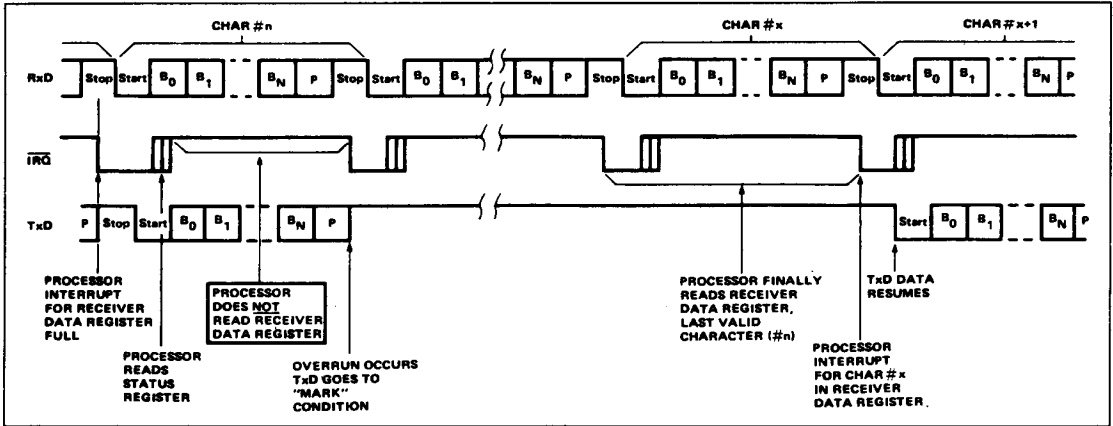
CHAR #n

CHAR #x

CHAR #x+1

RxD

Stop Start $B_0$ $B_1$ $B_N$ P Stop Start $B_0$ $B_1$ $B_N$ P Stop Start $B_0$ $B_1$ $B_N$ P Stop Start $B_0$ $B_1$ $B_N$ P

$\overline{IRQ}$

TxD

P Stop Start $B_0$ $B_1$ $B_N$ P Start $B_0$ $B_1$ $B_N$ P

PROCESSOR INTERRUPT FOR RECEIVER DATA REGISTER FULL

PROCESSOR READS STATUS REGISTER

PROCESSOR DOES NOT READ RECEIVER DATA REGISTER

OVERRUN OCCURS TxD GOES TO "MARK" CONDITION

PROCESSOR FINALLY READS RECEIVER DATA REGISTER, LAST VALID CHARACTER (#n)

PROCESSOR INTERRUPT FOR CHAR #x IN RECEIVER DATA REGISTER.

TxD DATA RESUMES